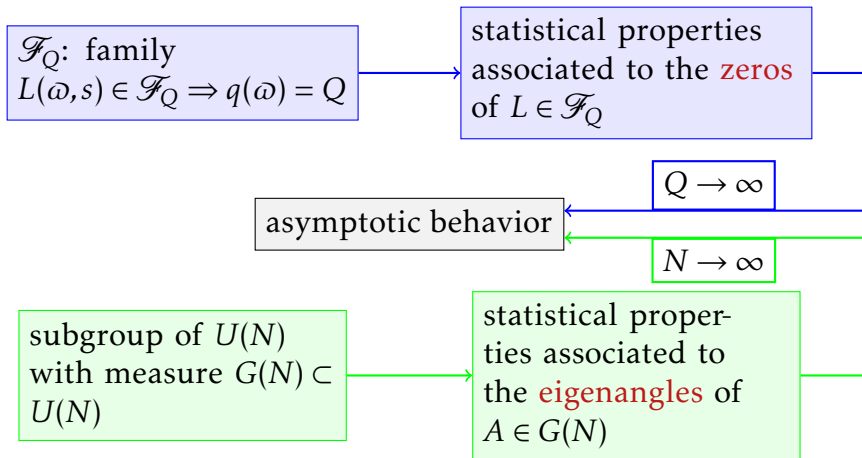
$\mathscr{F}_Q$: family
$L(\varpi,s)\in\mathscr{F}_Q \Rightarrow q(\varpi)=Q$

statistical properties associated to the zeros of $L\in\mathscr{F}_Q$

$Q\to\infty$

asymptotic behavior

$N\to\infty$

subgroup of $U(N)$ with measure $G(N)\subset U(N)$

statistical properties associated to the eigenangles of $A\in G(N)$